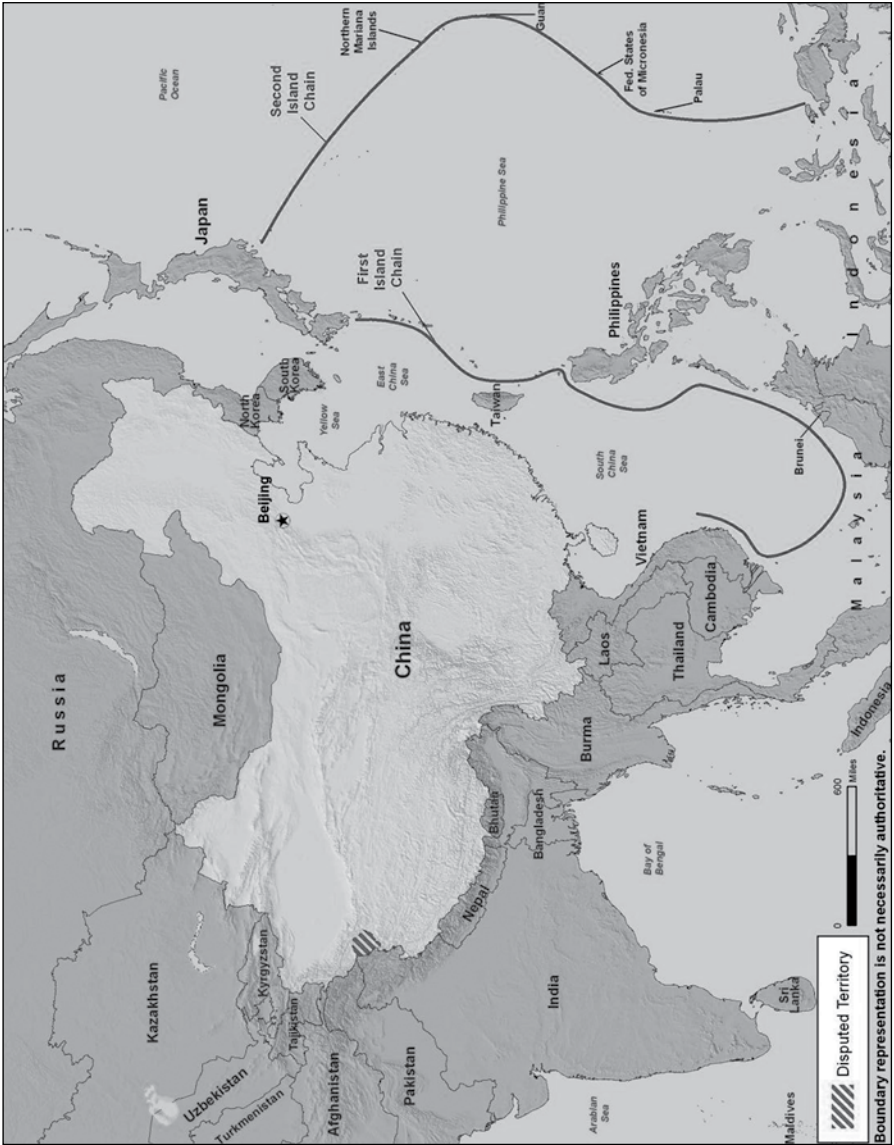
Pacific Ocean

Second Island Chain

Northern Mariana Islands

Guam

Fed. States of Micronesia

Palau

Philippine Sea

Japan

First Island Chain

Philippines

Indonesia

Russia

Mongolia

China

Beijing

North Korea

South Korea

Yellow Sea

East China Sea

Taiwan

South China Sea

Brunei

Vietnam

Malaysia

Laos

Thailand

Cambodia

Burma

Kazakhstan

Kyrgyzstan

Tajikistan

Uzbekistan

Turkmenistan

Afghanistan

Pakistan

Nepal

Bhutan

Bangladesh

India

Bay of Bengal

Arabian Sea

Sri Lanka

Maldives

Indonesia

Disputed Territory

0 600 Miles

Boundary representation is not necessarily authoritative.